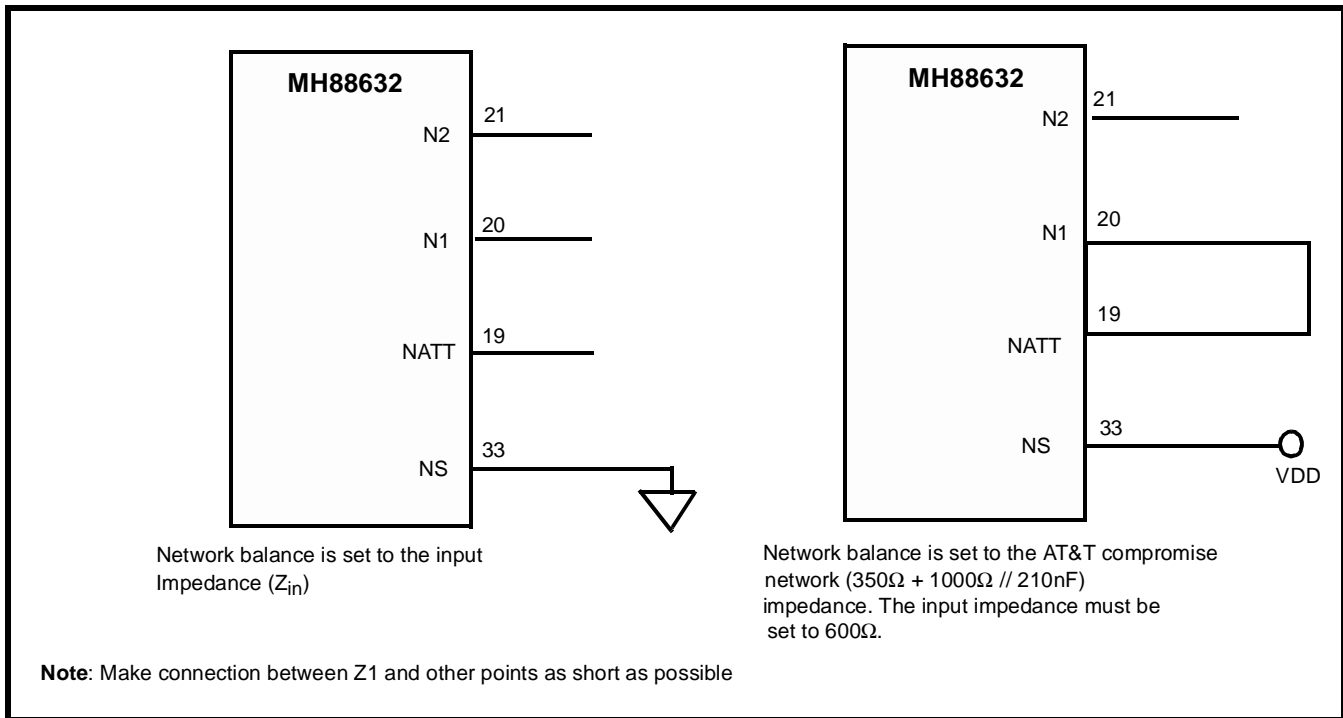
MH88632

21
N2

20
N1

19
NATT

33
NS

Network balance is set to the input Impedance ($Z_{in}$)

MH88632

21
N2

20
N1

19
NATT

33
NS

VDD

Network balance is set to the AT&T compromise network ($350\Omega + 1000\Omega$ // $210nF$) impedance. The input impedance must be set to $600\Omega$.

**Note**: Make connection between Z1 and other points as short as possible